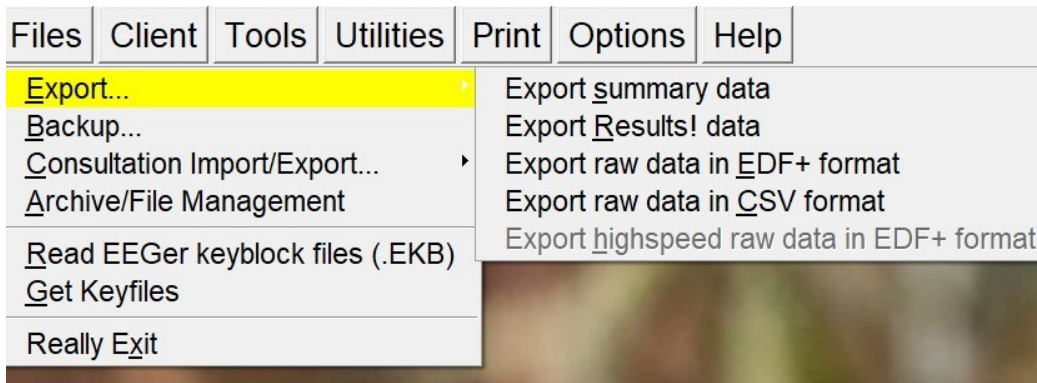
Files | Client | Tools | Utilities | Print | Options | Help

Export...
Backup...
Consultation Import/Export...
Archive/File Management
Read EEGer keyblock files (.EKB)
Get Keyfiles
Really Exit

Export summary data
Export Results! data
Export raw data in EDF+ format
Export raw data in CSV format
Export highspeed raw data in EDF+ format